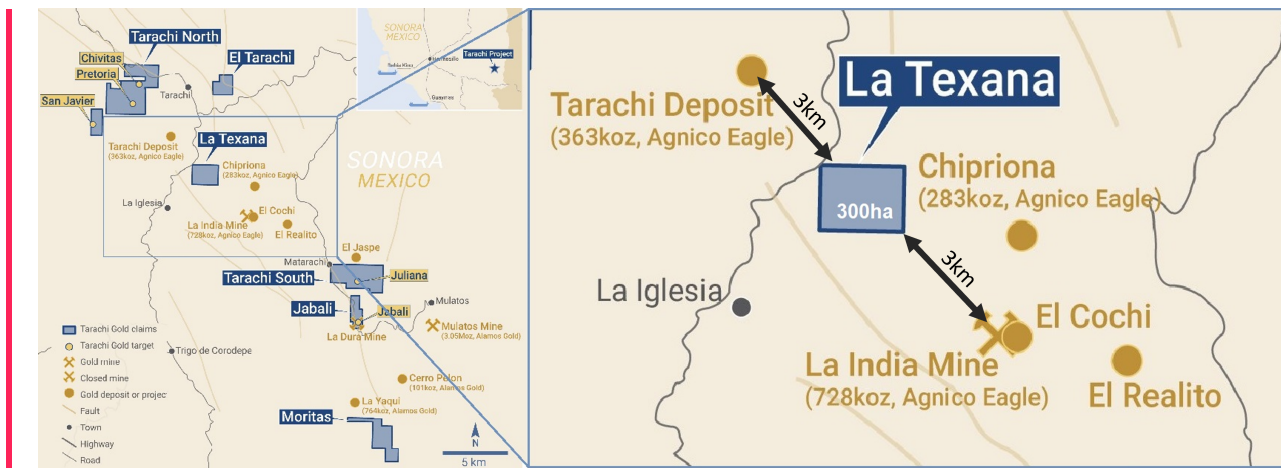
Tarachi North
Chivitas
El Tarachi
Pretoria
Tarachi
San Javier
SONORA MEXICO
Tarachi Project
Tarachi Deposit
(363koz, Agnico Eagle)
La Texana
Chipriona
(283koz, Agnico Eagle)
La Iglesia
El Cochi
La India Mine
(728koz, Agnico Eagle)
El Realito
SONORA
MEXICO
El Jaspe
Matarachi
Tarachi South
Juliana
Jabali
Jabali
Mulatos
La Dura Mine
Mulatos Mine
(3.05Moz, Alamos Gold)
Tarachi Gold claims
Tarachi Gold target
Gold mine
Closed mine
Gold deposit or project
Fault
Town
Highway
Road
Trigo de Corodepe
Cerro Pelon
(101koz, Alamos Gold)
La Yaqui
(764koz, Alamos Gold)
Moritas
N
5 km

La Texana
Tarachi Deposit
(363koz, Agnico Eagle)
3km
300ha
Chipriona
(283koz, Agnico Eagle)
3km
La Iglesia
El Cochi
La India Mine
(728koz, Agnico Eagle)
El Realito